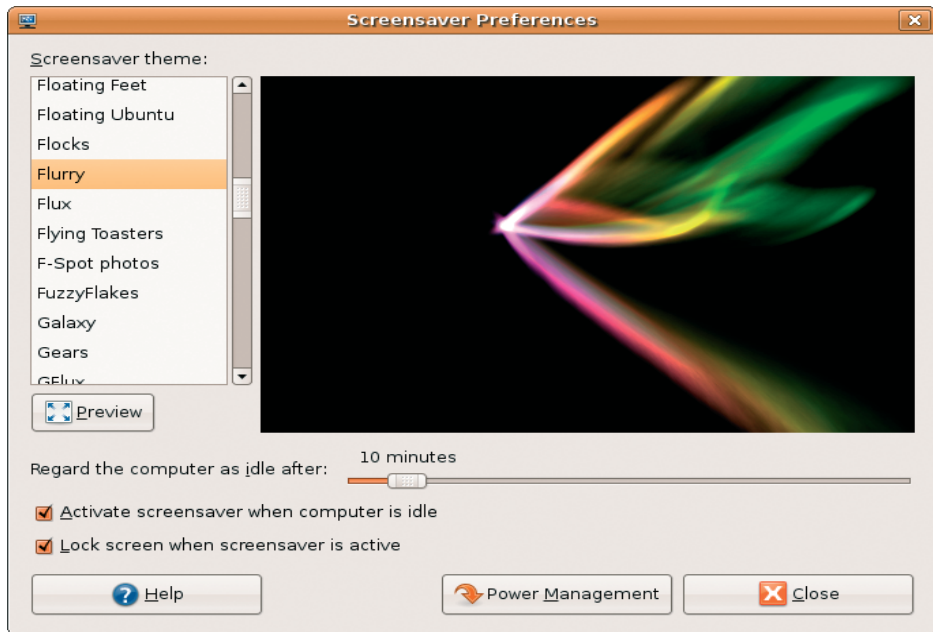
Screensaver Preferences

Screensaver theme:

Floating Feet
Floating Ubuntu
Flocks
Flurry
Flux
Flying Toasters
F-Spot photos
FuzzyFlakes
Galaxy
Gears
GFlux

Preview

Regard the computer as idle after:

10 minutes

Activate screensaver when computer is idle

Lock screen when screensaver is active

Help

Power Management

Close